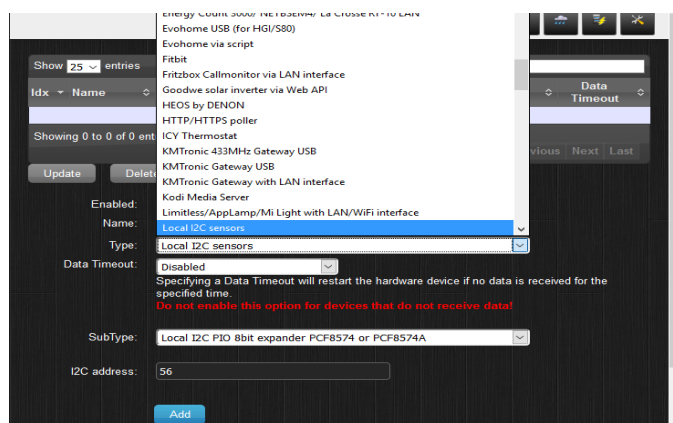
Energy Count 3000/ NETBSEM4/ La Crosse RT-10 LAN
Evohome USB (for HGI/S80)
Evohome via script
Fitbit
Fritzbox Callmonitor via LAN interface
Goodwe solar inverter via Web API
HEOS by DENON
HTTP/HTTPS poller
ICY Thermostat
KMTronic 433MHz Gateway USB
KMTronic Gateway USB
KMTronic Gateway with LAN interface
Kodi Media Server
Limitless/AppLamp/Mi Light with LAN/WiFi interface
Local I2C sensors

Show 25 entries

| Idx | Name | Data Timeout |
|---|---|---|

Showing 0 to 0 of 0 ent

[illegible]vious Next Last

Update Delete

Enabled:
Name:
Type: Local I2C sensors
Data Timeout: Disabled
Specifying a Data Timeout will restart the hardware device if no data is received for the specified time.
Do not enable this option for devices that do not receive data!

SubType: Local I2C PIO 8bit expander PCF8574 or PCF8574A

I2C address: 56

Add